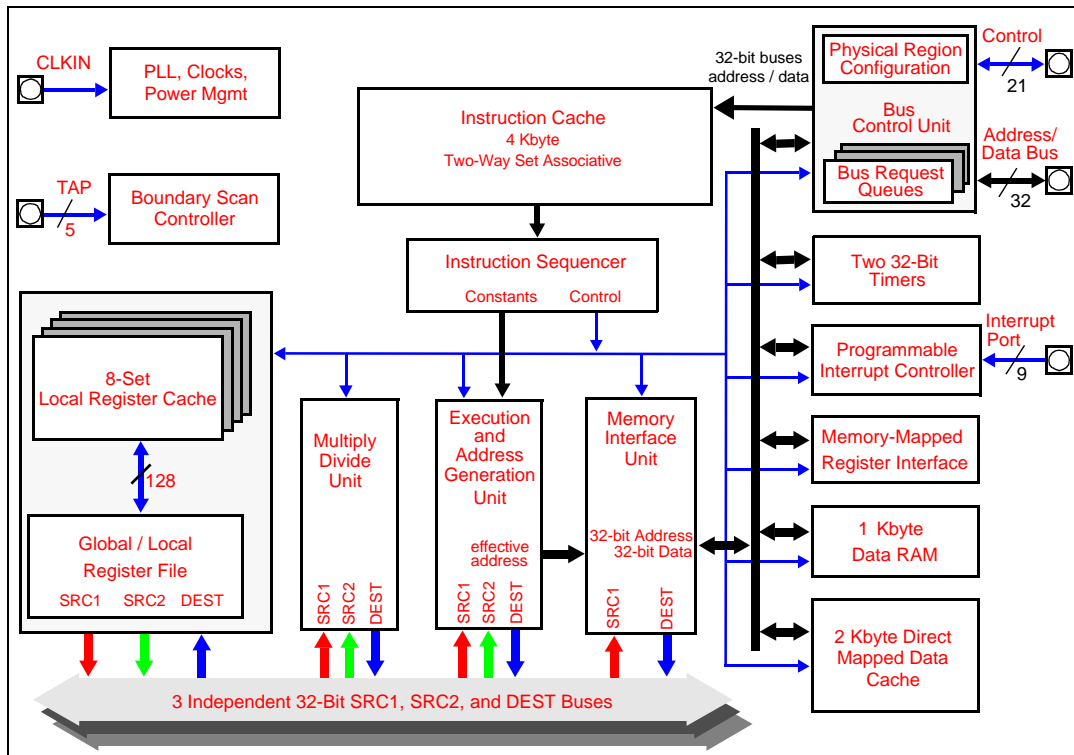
CLKIN

PLL, Clocks, Power Mgmt

TAP

5

Boundary Scan Controller

Instruction Cache
4 Kbyte
Two-Way Set Associative

32-bit buses address / data

Physical Region Configuration

Bus Control Unit

Bus Request Queues

Control

21

Address/ Data Bus

32

Instruction Sequencer

Constants

Control

Two 32-Bit Timers

Programmable Interrupt Controller

Interrupt Port

9

8-Set Local Register Cache

128

Multiply Divide Unit

Execution and Address Generation Unit

effective address

Memory Interface Unit

32-bit Address 32-bit Data

Memory-Mapped Register Interface

1 Kbyte Data RAM

Global / Local Register File

SRC1 SRC2 DEST

SRC1 SRC2 DEST

SRC1 SRC2 DEST

SRC1 DEST

2 Kbyte Direct Mapped Data Cache

3 Independent 32-Bit SRC1, SRC2, and DEST Buses